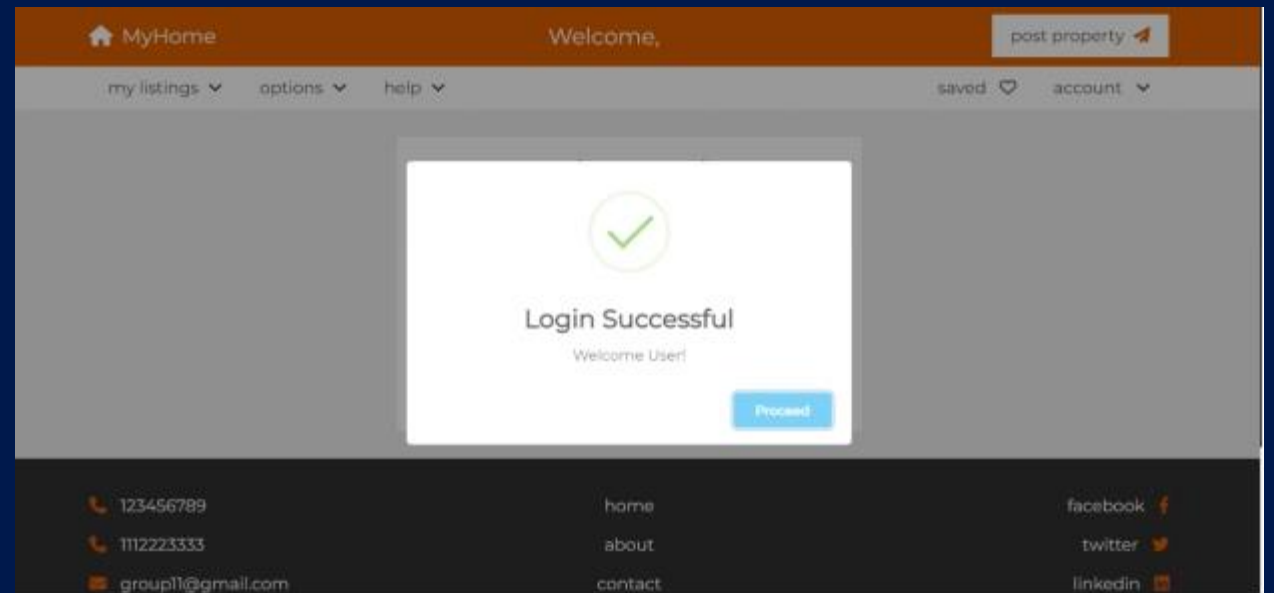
MyHome

Welcome,

post property

my listings

options

help

saved

account

Login Successful

Welcome User!

Proceed

123456789

1112223333

group11@gmail.com

home

about

contact

facebook

twitter

linkedin